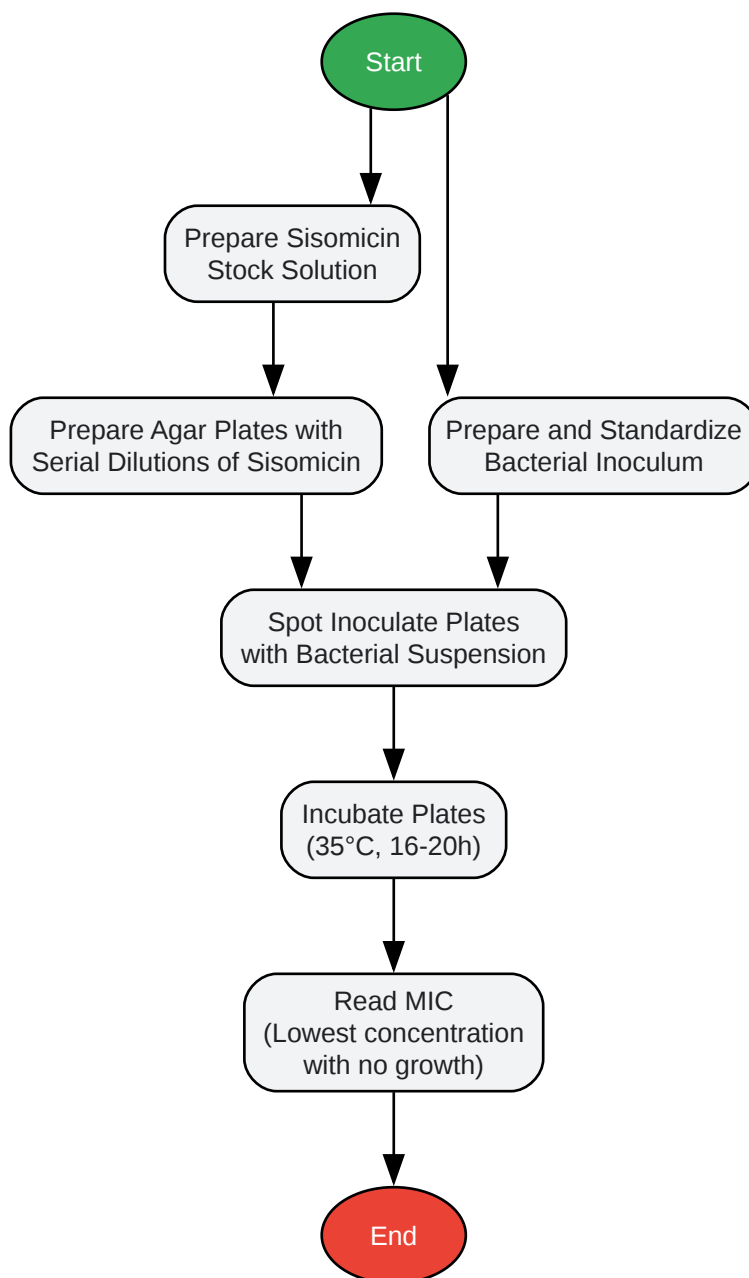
Start

Prepare Sisomicin Stock Solution

Prepare Agar Plates with Serial Dilutions of Sisomicin

Prepare and Standardize Bacterial Inoculum

Spot Inoculate Plates with Bacterial Suspension

Incubate Plates (35°C, 16-20h)

Read MIC (Lowest concentration with no growth)

End